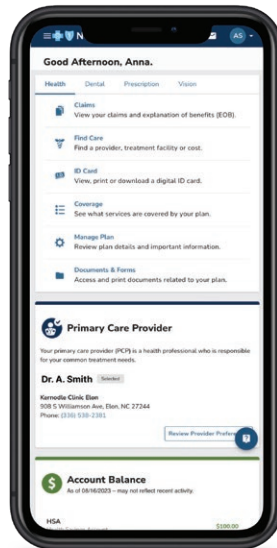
N

AS

Good Afternoon, Anna.

Health Dental Prescription Vision

Claims
View your claims and explanation of benefits (EOB).

Find Care
Find a provider, treatment facility or cost.

ID Card
View, print or download a digital ID card.

Coverage
See what services are covered by your plan.

Manage Plan
Review plan details and important information.

Documents & Forms
Access and print documents related to your plan.

Primary Care Provider

Your primary care provider (PCP) is a health professional who is responsible for your common treatment needs.

Dr. A. Smith Selected

Kernodle Clinic Elon
908 S Williamson Ave, Elon, NC 27244
Phone: (336) 538-2381

Review Provider Prefere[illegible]

Account Balance
As of 08/16/2023 – may not reflect recent activity.

HSA
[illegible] $100.00